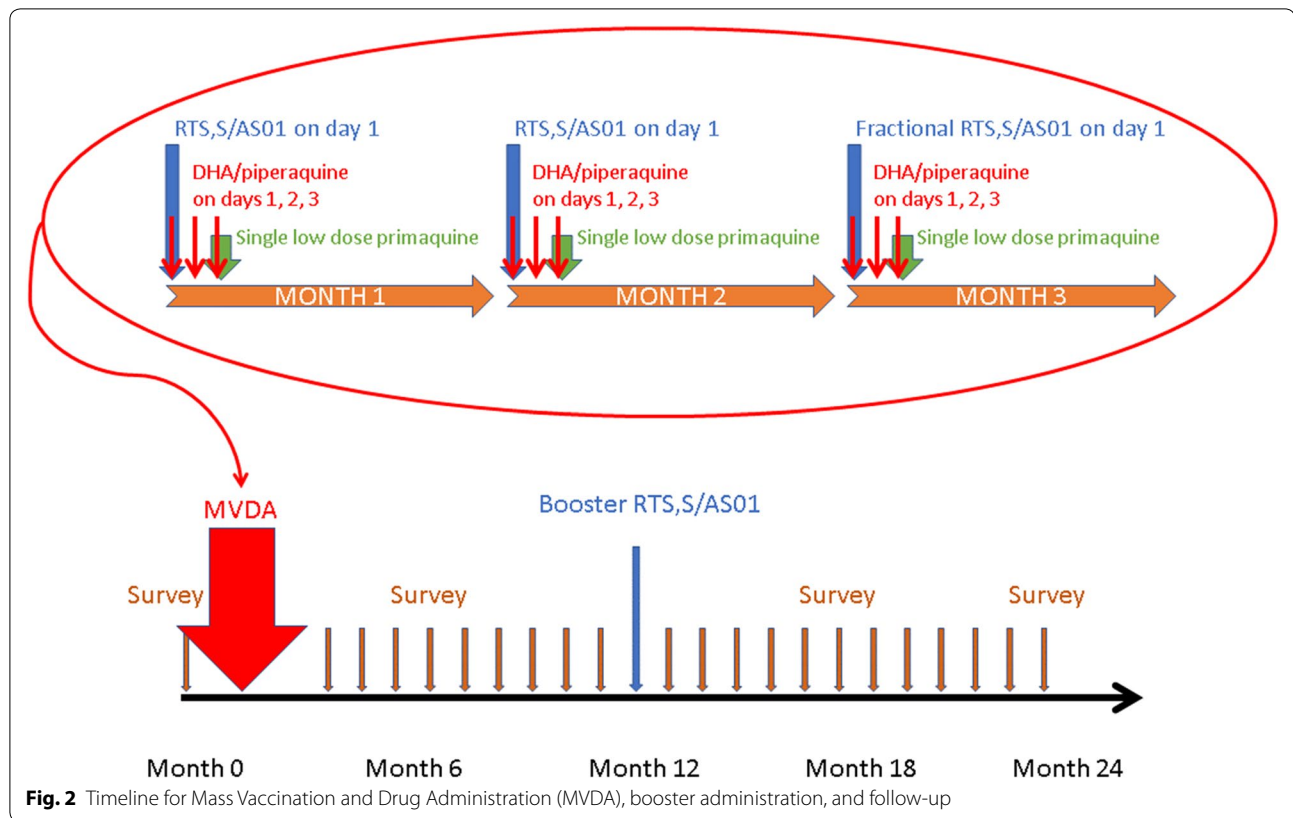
RTS,S/AS01 on day 1

DHA/piperaquine on days 1, 2, 3

Single low dose primaquine

MONTH 1

RTS,S/AS01 on day 1

DHA/piperaquine on days 1, 2, 3

Single low dose primaquine

MONTH 2

Fractional RTS,S/AS01 on day 1

DHA/piperaquine on days 1, 2, 3

Single low dose primaquine

MONTH 3

MVDA

Booster RTS,S/AS01

Survey

Survey

Survey

Survey

Month 0

Month 6

Month 12

Month 18

Month 24

**Fig. 2** Timeline for Mass Vaccination and Drug Administration (MVDA), booster administration, and follow-up